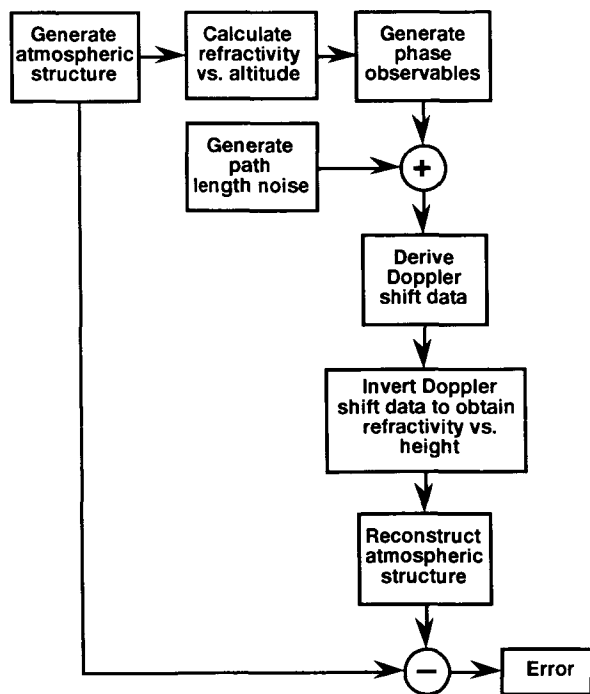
Generate atmospheric structure

Calculate refractivity vs. altitude

Generate phase observables

Generate path length noise

+

Derive Doppler shift data

Invert Doppler shift data to obtain refractivity vs. height

Reconstruct atmospheric structure

−

Error